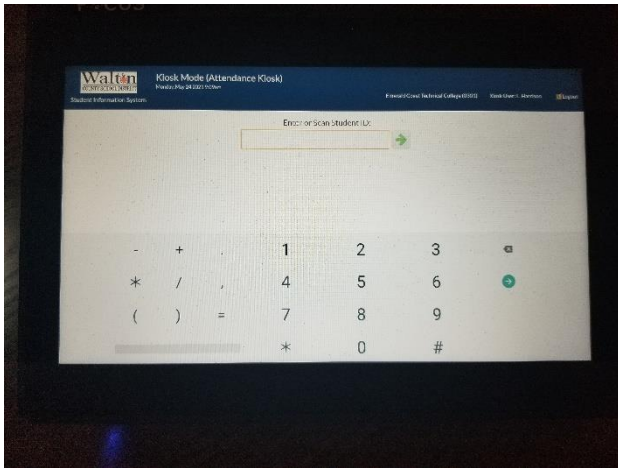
Walton
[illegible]
Student Information System

Kiosk Mode (Attendance Kiosk)
Monday, May 24 2021 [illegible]

Emerald Coast Technical College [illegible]
Kiosk User: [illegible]
Logout

Enter or Scan Student ID:

-
+
.
1
2
3
*
/
,
4
5
6
(
)
=
7
8
9
*
0
#